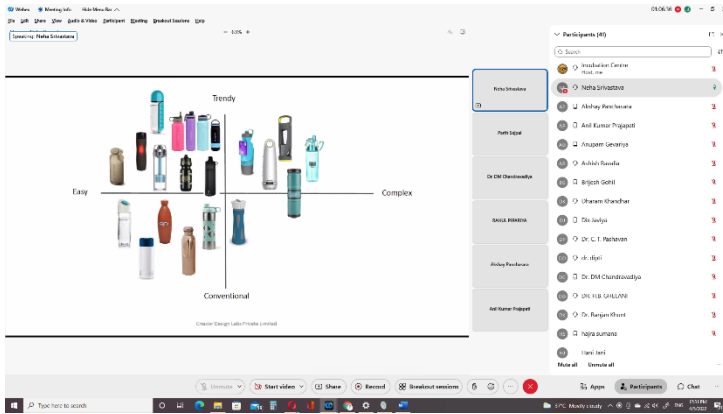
Webex  Meeting Info  Hide Menu Bar
File Edit Share View Audio & Video Participant Meeting Breakout Sessions Help
Speaking: Neha Srivastava
01:06:56

Trendy
Easy
Complex
Conventional
Creator Design Labs Private Limited

Neha Srivastava
Parth Sejpal
Dr DM Chandravadiya
RAHUL PARMAR
Akshay Ranchanana
Anil Kumar Prajapati

Participants (41)
Search
Incubation Centre
Host, me
Neha Srivastava
Akshay Ranchanana
Anil Kumar Prajapati
Anupam Gevariya
Ashish Ravalia
Brijesh Gohil
Dharami Khandhar
Dixi Saviya
Dr. C. T. Pashavan
dr. dipti
Dr. DM Chandravadiya
DR. H.B. GHELANI
Dr. Ranjan Khunt
hajra sumana
Hari teri
Mute all  Unmute all

Unmute  Start video  Share  Record  Breakout sessions
Apps  Participants  Chat

Type here to search
57°C Mostly cloudy  ENG